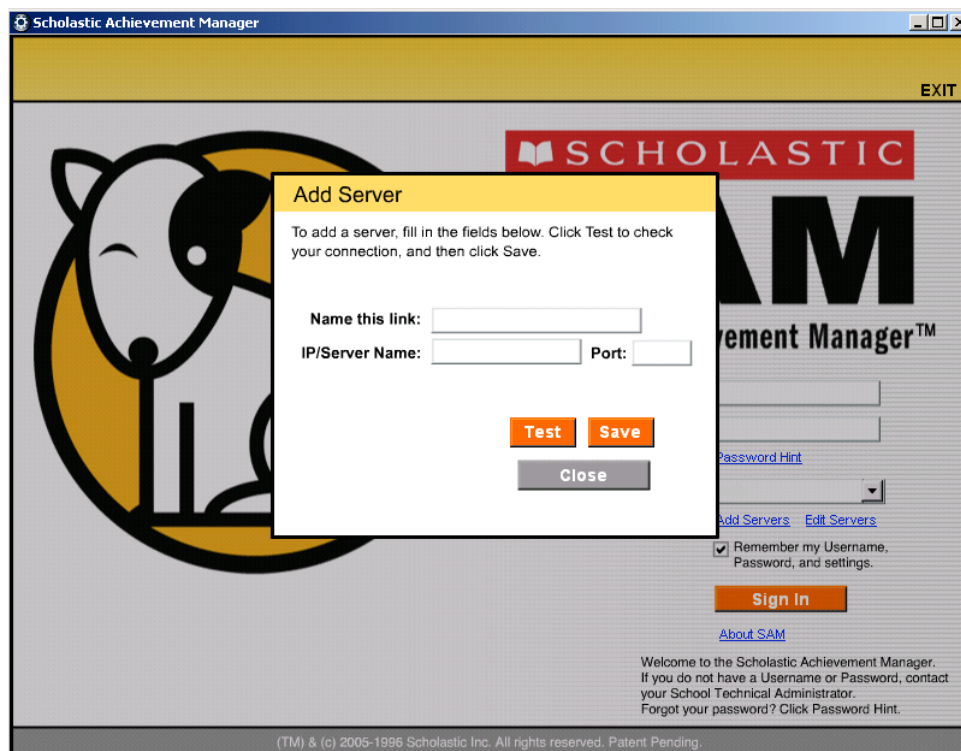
Scholastic Achievement Manager

EXIT

SCHOLASTIC

AM

vement Manager™

Add Server

To add a server, fill in the fields below. Click Test to check your connection, and then click Save.

Name this link:

IP/Server Name:

Port:

Test

Save

Close

Password Hint

Add Servers

Edit Servers

Remember my Username, Password, and settings.

Sign In

About SAM

Welcome to the Scholastic Achievement Manager. If you do not have a Username or Password, contact your School Technical Administrator. Forgot your password? Click Password Hint.

(TM) & (c) 2005-1996 Scholastic Inc. All rights reserved. Patent Pending.